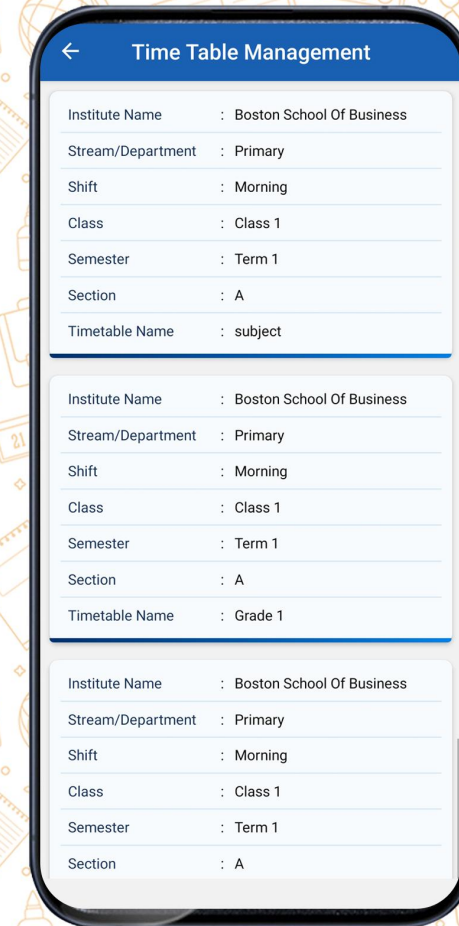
Time Table Management

Institute Name : Boston School Of Business
Stream/Department : Primary
Shift : Morning
Class : Class 1
Semester : Term 1
Section : A
Timetable Name : subject

Institute Name : Boston School Of Business
Stream/Department : Primary
Shift : Morning
Class : Class 1
Semester : Term 1
Section : A
Timetable Name : Grade 1

Institute Name : Boston School Of Business
Stream/Department : Primary
Shift : Morning
Class : Class 1
Semester : Term 1
Section : A

21